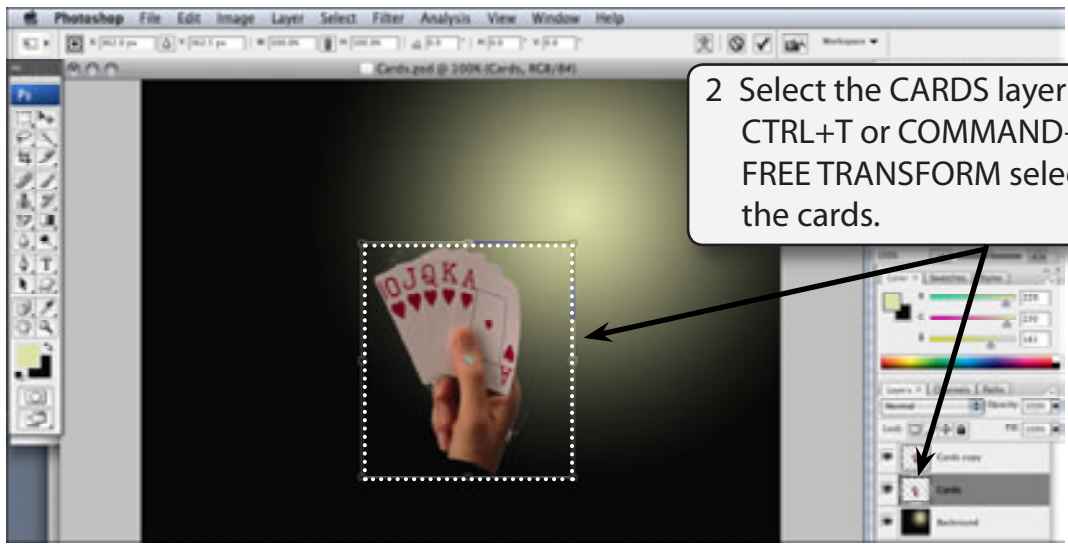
Photoshop File Edit Image Layer Select Filter Analysis View Window Help

Workspace ▾

Cards.psd @ 100% (Cards, RGB/8#)

2 Select the CARDS layer CTRL+T or COMMAND- FREE TRANSFORM selec the cards.

Normal

Opacity: 100%

Lock:

Fill: 100%

Cards copy

Cards

Background